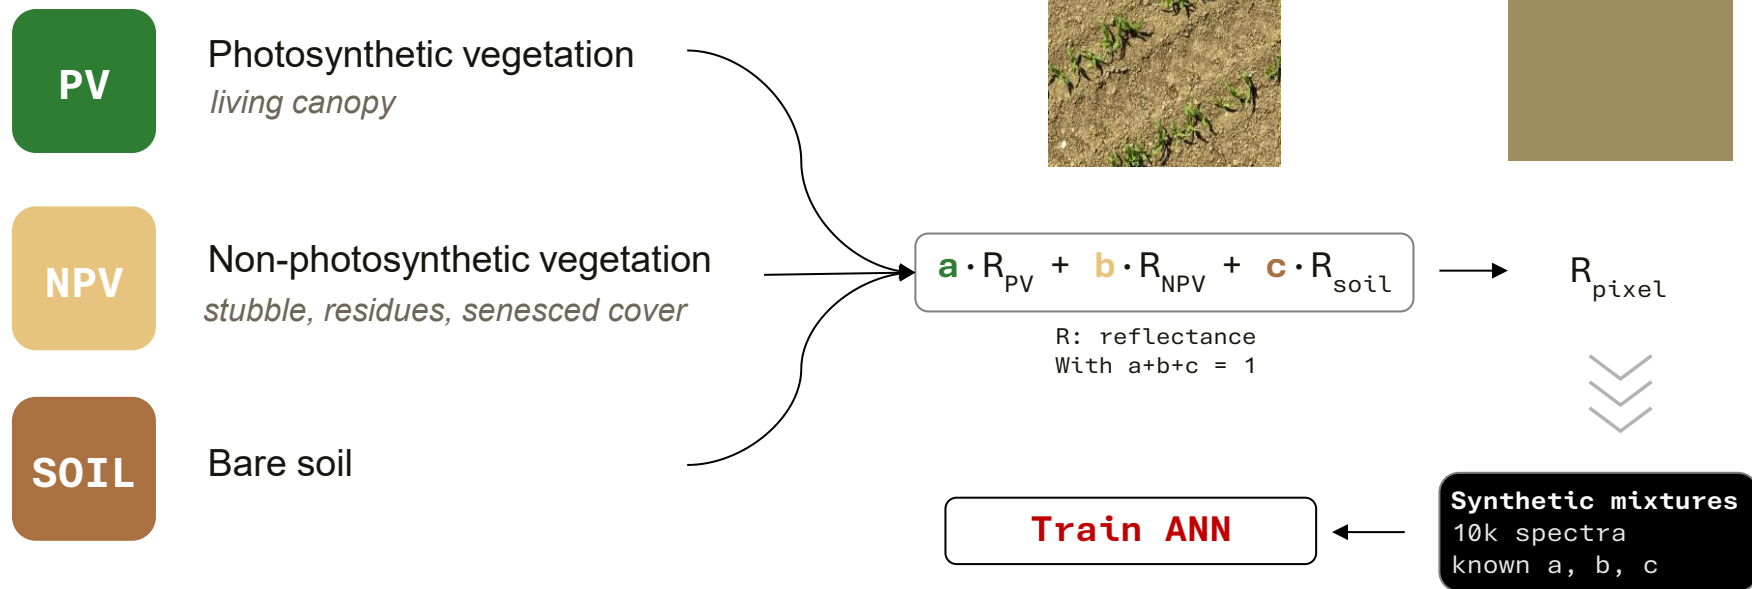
PV

Photosynthetic vegetation
living canopy

NPV

Non-photosynthetic vegetation
stubble, residues, senesced cover

SOIL

Bare soil

$a \cdot R_{PV} + b \cdot R_{NPV} + c \cdot R_{soil}$

R: reflectance
With a+b+c = 1

$R_{pixel}$

Synthetic mixtures
10k spectra
known a, b, c

Train ANN